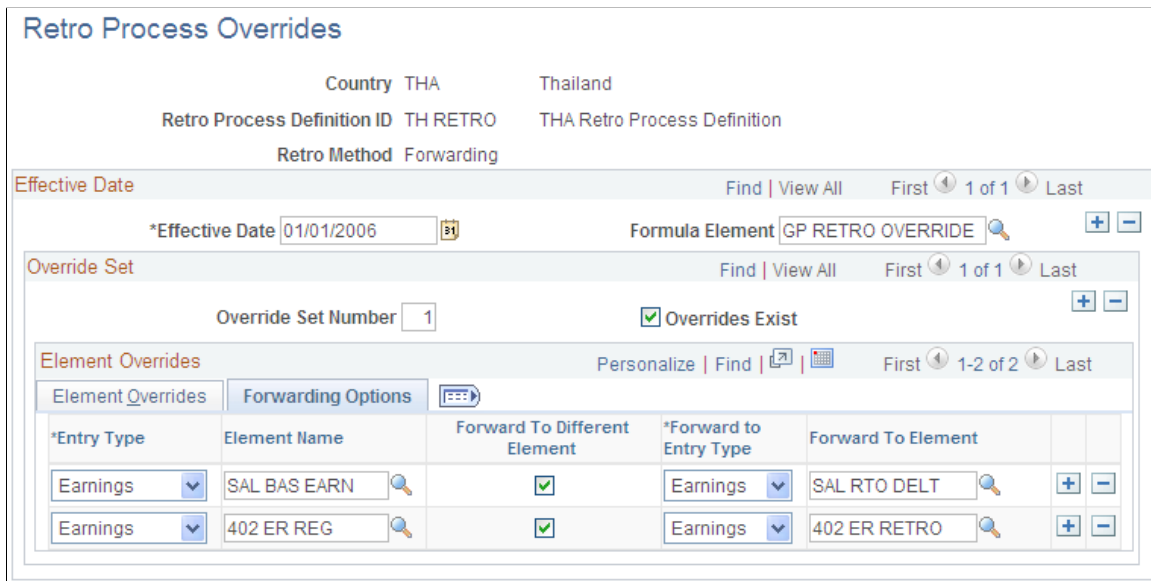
Retro Process Overrides

Country THA Thailand

Retro Process Definition ID TH RETRO THA Retro Process Definition

Retro Method Forwarding

Effective Date

Find | View All First 1 of 1 Last

*Effective Date 01/01/2006

Formula Element GP RETRO OVERRIDE

Override Set

Find | View All First 1 of 1 Last

Override Set Number 1

Overrides Exist

Element Overrides

Personalize | Find | | First 1-2 of 2 Last

Element Overrides | Forwarding Options

| *Entry Type | Element Name | Forward To Different Element | *Forward to Entry Type | Forward To Element |
|---|---|---|---|---|
| Earnings | SAL BAS EARN | ☑ | Earnings | SAL RTO DELT |
| Earnings | 402 ER REG | ☑ | Earnings | 402 ER RETRO |